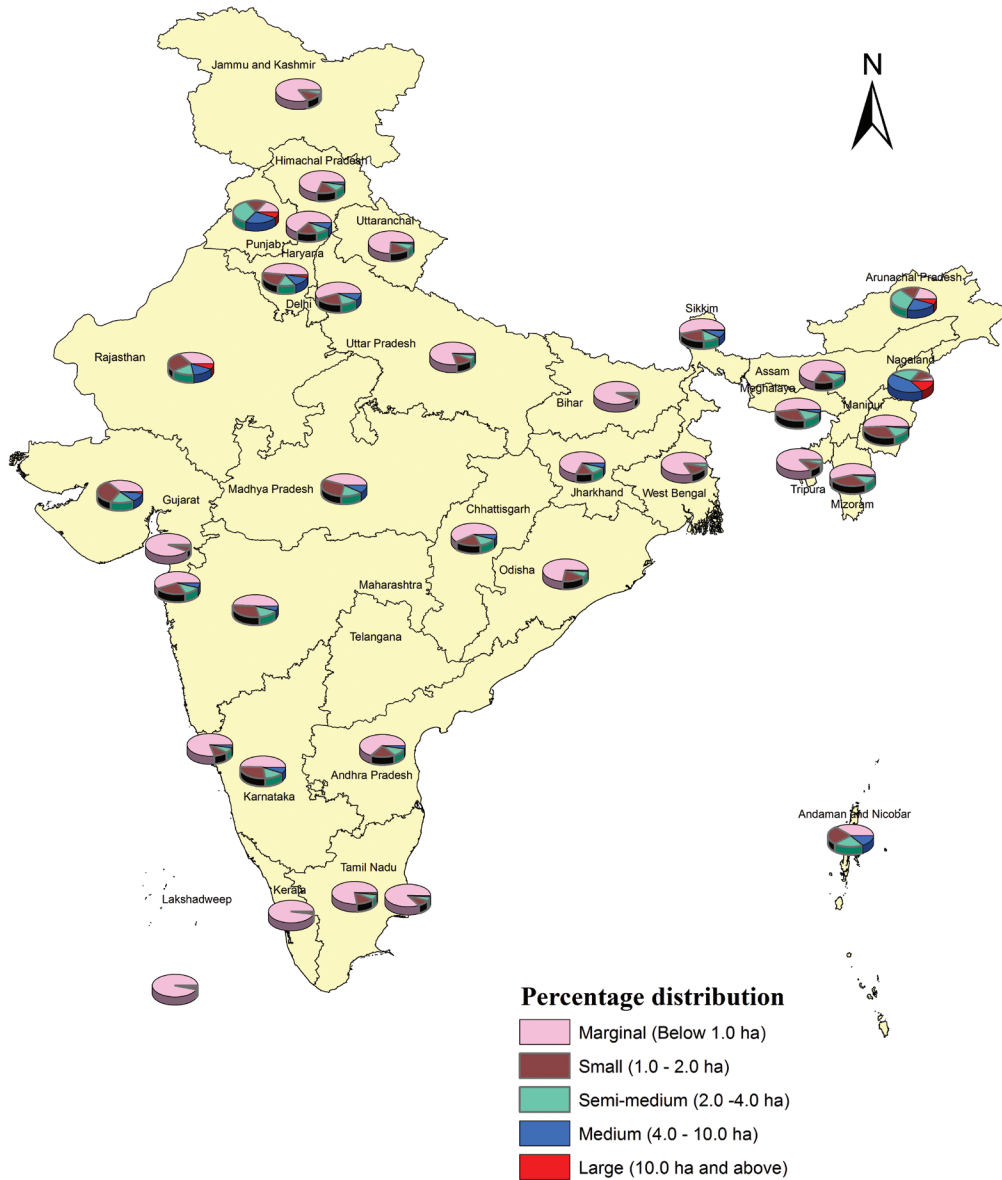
N

Jammu and Kashmir

Himachal Pradesh

Punjab

Haryana

Uttaranchal

Delhi

Arunachal Pradesh

Sikkim

Uttar Pradesh

Rajasthan

Assam

Nagaland

Meghalaya

Manipur

Bihar

Tripura

Mizoram

Jharkhand

West Bengal

Gujarat

Madhya Pradesh

Chhattisgarh

Odisha

Maharashtra

Telangana

Andhra Pradesh

Karnataka

Andaman and Nicobar

Tamil Nadu

Kerala

Lakshadweep

Percentage distribution

Marginal (Below 1.0 ha)

Small (1.0 - 2.0 ha)

Semi-medium (2.0 -4.0 ha)

Medium (4.0 - 10.0 ha)

Large (10.0 ha and above)